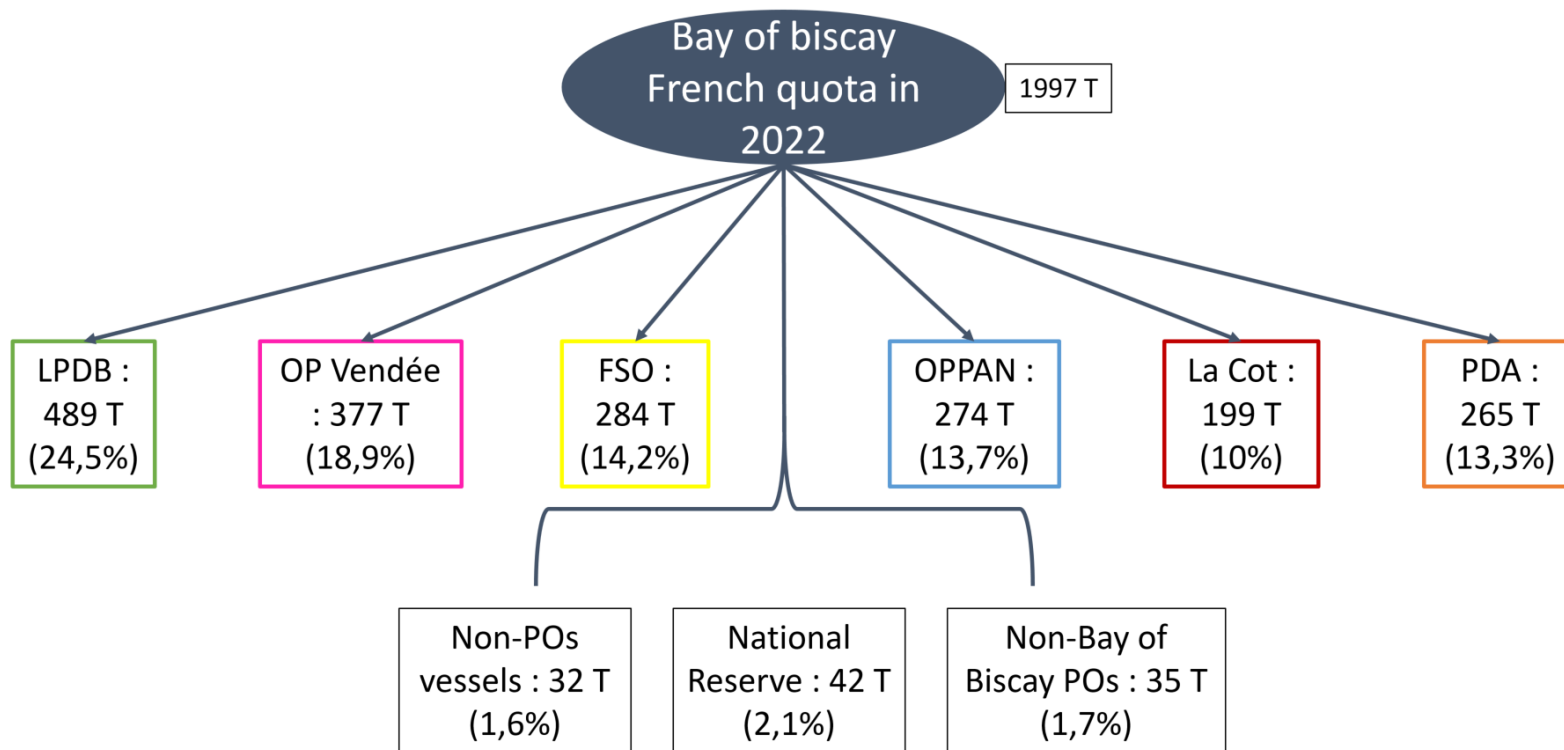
Bay of biscay French quota in 2022

1997 T

LPDB : 489 T (24,5%)

OP Vendée : 377 T (18,9%)

FSO : 284 T (14,2%)

OPPAN : 274 T (13,7%)

La Cot : 199 T (10%)

PDA : 265 T (13,3%)

Non-POs vessels : 32 T (1,6%)

National Reserve : 42 T (2,1%)

Non-Bay of Biscay POs : 35 T (1,7%)